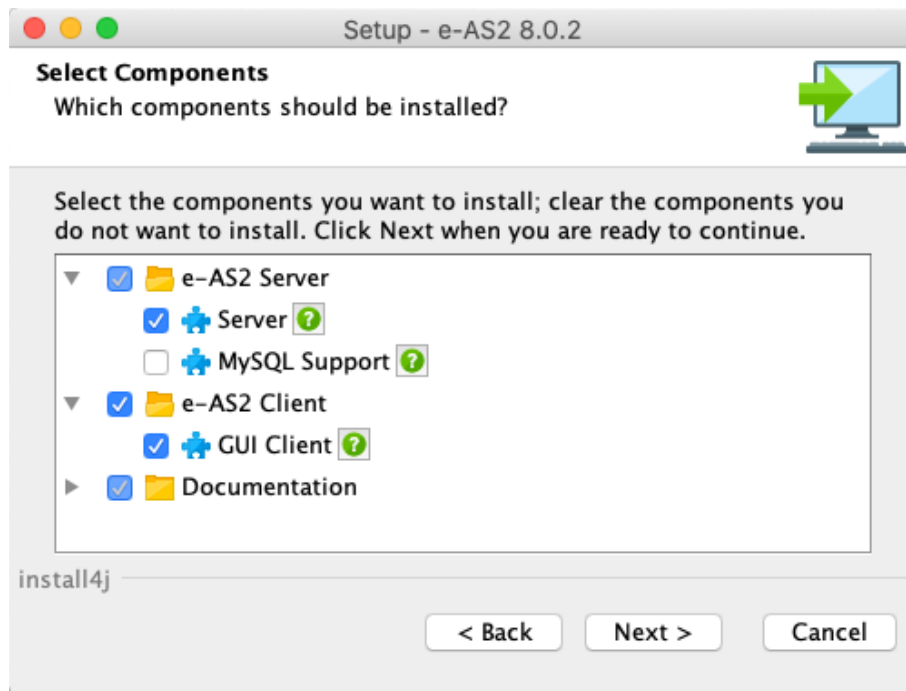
Setup - e-AS2 8.0.2

Select Components
Which components should be installed?

Select the components you want to install; clear the components you do not want to install. Click Next when you are ready to continue.

e-AS2 Server
Server ?
MySQL Support ?
e-AS2 Client
GUI Client ?
Documentation

install4j

< Back
Next >
Cancel